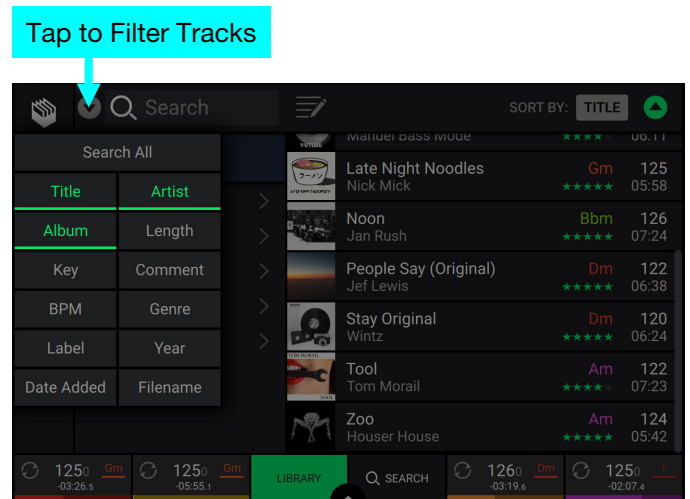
Tap to Filter Tracks

Search

SORT BY: TITLE

Search All

Title | Artist

Album | Length

Key | Comment

BPM | Genre

Label | Year

Date Added | Filename

Mandel Bass Mode 06:11

Late Night Noodles Gm 125
Nick Mick 05:58

Noon Bbm 126
Jan Rush 07:24

People Say (Original) Dm 122
Jef Lewis 06:38

Stay Original Dm 120
Wintz 06:24

Tool Am 122
Tom Morail 07:23

Zoo Am 124
Houser House 05:42

125.0 Gm -03:26.5
125.0 Gm -05:55.1
LIBRARY
SEARCH
126.0 Dm -03:19.6
125.0 F -02:07.4